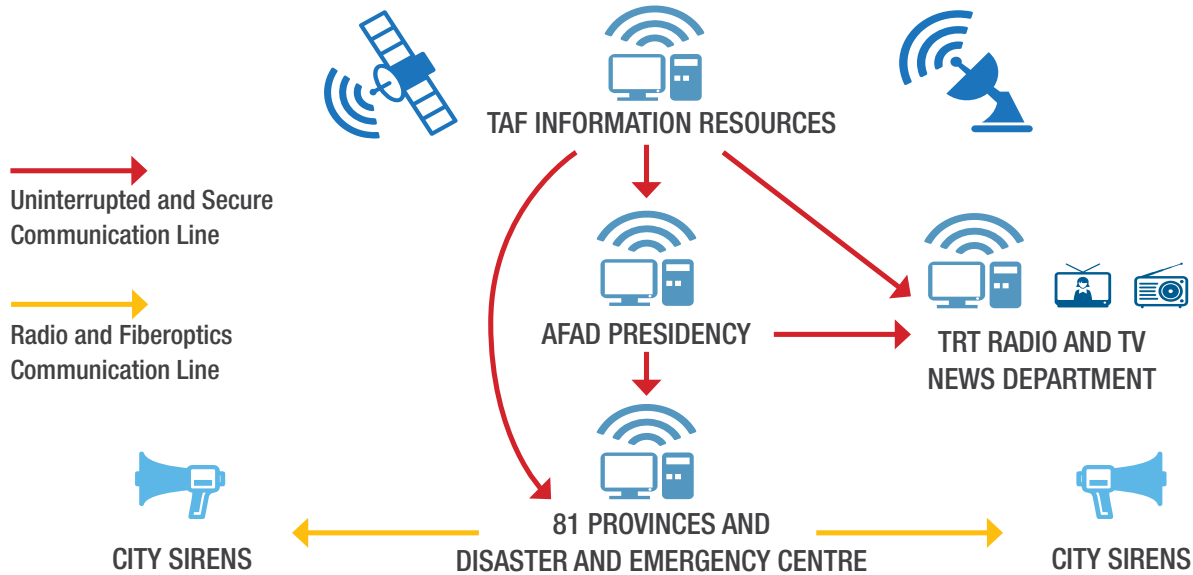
TAF INFORMATION RESOURCES

Uninterrupted and Secure Communication Line

Radio and Fiberoptics Communication Line

AFAD PRESIDENCY

TRT RADIO AND TV NEWS DEPARTMENT

81 PROVINCES AND DISASTER AND EMERGENCY CENTRE

CITY SIRENS

CITY SIRENS